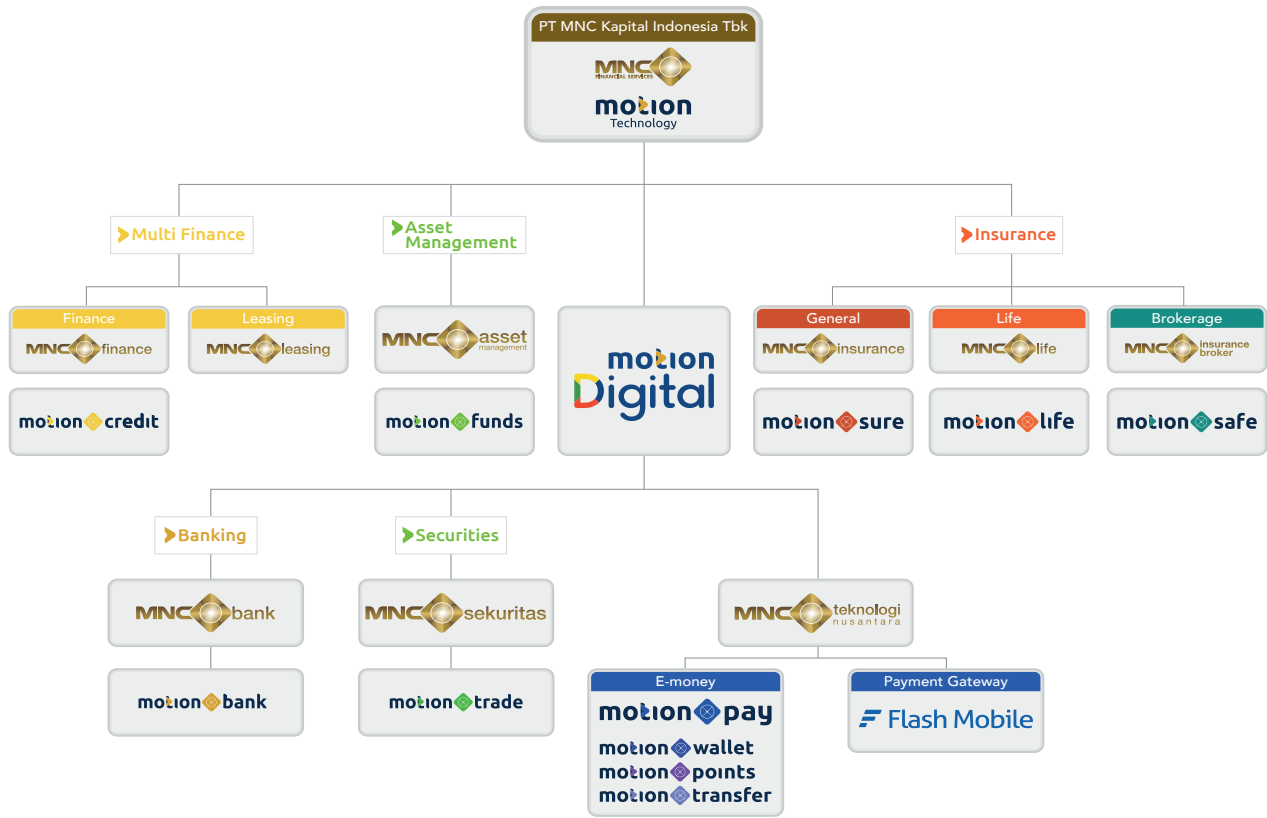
PT MNC Kapital Indonesia Tbk
MNC FINANCIAL SERVICES
motion Technology

Multi Finance

Asset Management

Insurance

Finance
MNC finance

Leasing
MNC leasing

MNC asset management

motion Digital

General
MNC insurance

Life
MNC life

Brokerage
MNC insurance broker

motion credit

motion funds

motion sure

motion life

motion safe

Banking

Securities

MNC bank

MNC sekuritas

MNC teknologi nusantara

motion bank

motion trade

E-money
motion pay
motion wallet
motion points
motion transfer

Payment Gateway
Flash Mobile